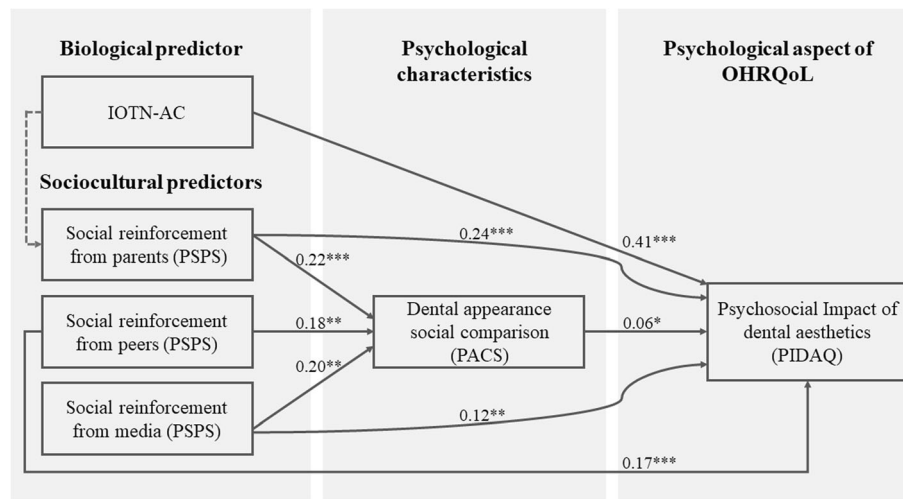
Biological predictor

Psychological characteristics

Psychological aspect of OHRQoL

IOTN-AC

Sociocultural predictors

Social reinforcement from parents (PSPS)

Social reinforcement from peers (PSPS)

Social reinforcement from media (PSPS)

Dental appearance social comparison (PACS)

Psychosocial Impact of dental aesthetics (PIDAQ)

0.24***

0.41***

0.22***

0.18**

0.06*

0.20**

0.12**

0.17***